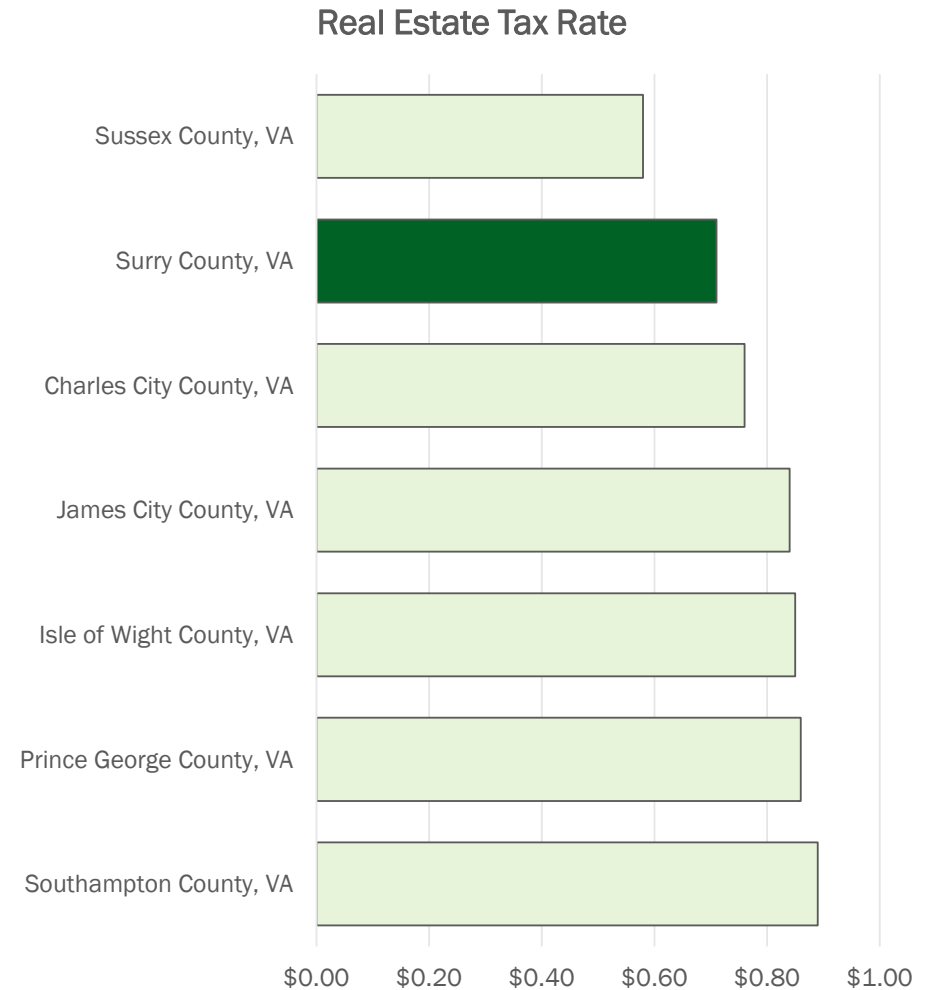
Real Estate Tax Rate

Sussex County, VA

Surry County, VA

Charles City County, VA

James City County, VA

Isle of Wight County, VA

Prince George County, VA

Southampton County, VA

\$0.00 \$0.20 \$0.40 \$0.60 \$0.80 \$1.00